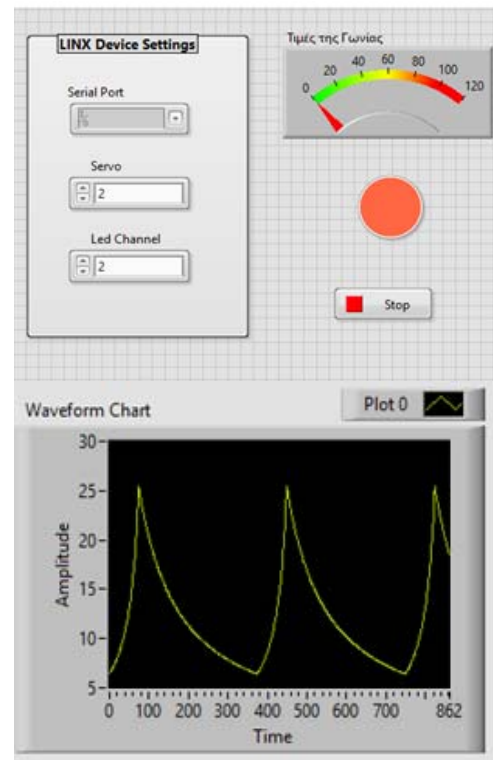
LINX Device Settings

Serial Port

Servo

2

Led Channel

2

Τιμές της Γωνίας

0 20 40 60 80 100 120

Stop

Waveform Chart

Plot 0

30
25
20
15
10
5

Amplitude

0 100 200 300 400 500 600 700 862

Time